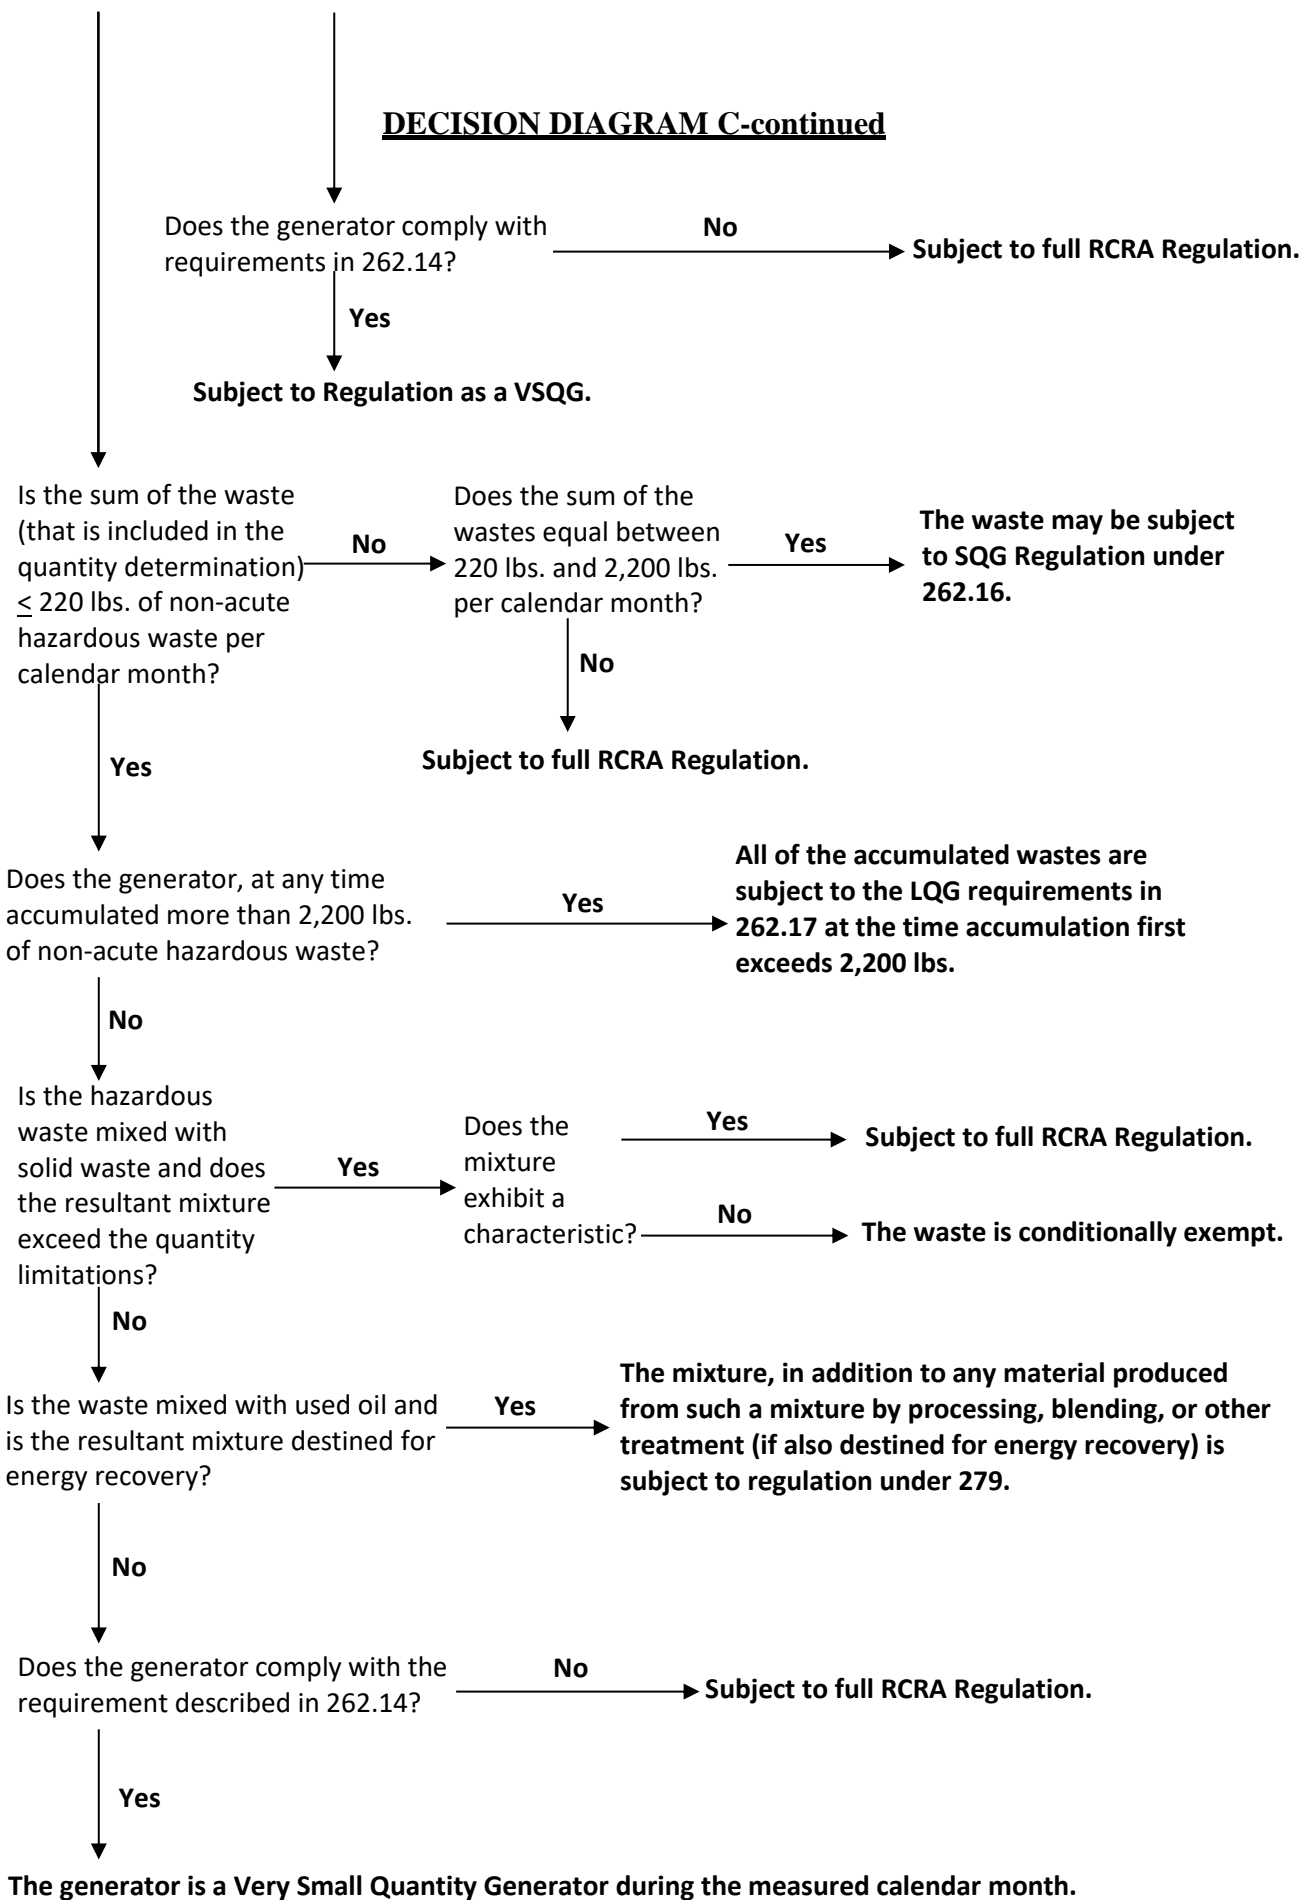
DECISION DIAGRAM C-continued

Does the generator comply with requirements in 262.14?

No

Subject to full RCRA Regulation.

Yes

Subject to Regulation as a VSQG.

Is the sum of the waste (that is included in the quantity determination) $\leq$ 220 lbs. of non-acute hazardous waste per calendar month?

No

Does the sum of the wastes equal between 220 lbs. and 2,200 lbs. per calendar month?

Yes

The waste may be subject to SQG Regulation under 262.16.

No

Subject to full RCRA Regulation.

Yes

Does the generator, at any time accumulated more than 2,200 lbs. of non-acute hazardous waste?

Yes

All of the accumulated wastes are subject to the LQG requirements in 262.17 at the time accumulation first exceeds 2,200 lbs.

No

Is the hazardous waste mixed with solid waste and does the resultant mixture exceed the quantity limitations?

Yes

Does the mixture exhibit a characteristic?

Yes

Subject to full RCRA Regulation.

No

The waste is conditionally exempt.

No

Is the waste mixed with used oil and is the resultant mixture destined for energy recovery?

Yes

The mixture, in addition to any material produced from such a mixture by processing, blending, or other treatment (if also destined for energy recovery) is subject to regulation under 279.

No

Does the generator comply with the requirement described in 262.14?

No

Subject to full RCRA Regulation.

Yes

The generator is a Very Small Quantity Generator during the measured calendar month.